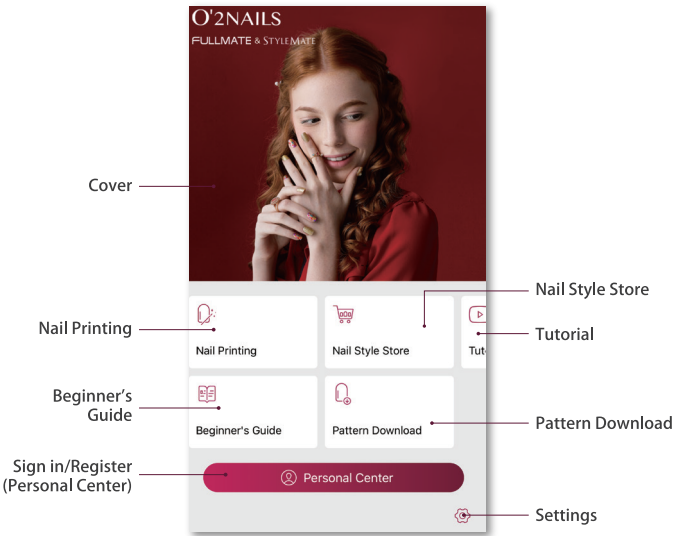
O'2NAILS
FULLMATE & STYLEMATE

Cover

Nail Style Store

Nail Printing

Nail Printing

Nail Style Store

Tut

Tutorial

Beginner's Guide

Beginner's Guide

Pattern Download

Pattern Download

Sign in/Register (Personal Center)

Personal Center

Settings